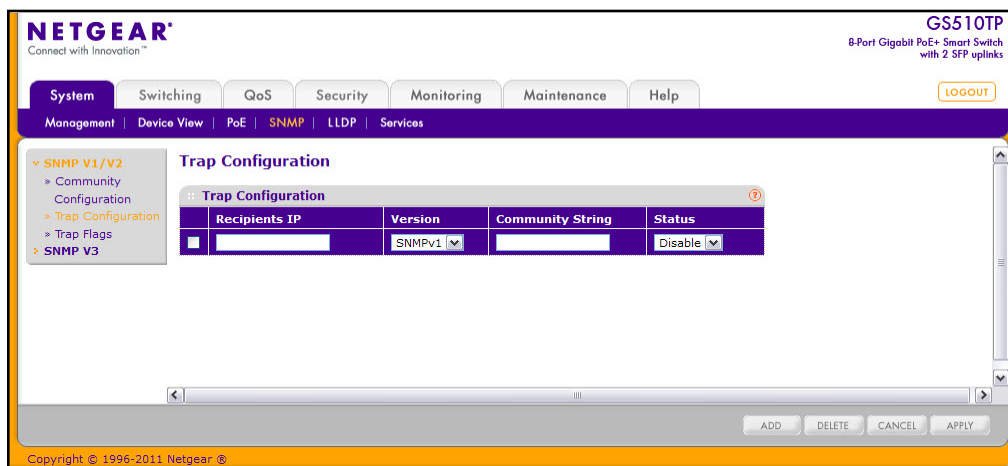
NETGEAR®
Connect with Innovation™

GS510TP
8-Port Gigabit PoE+ Smart Switch with 2 SFP uplinks

System Switching QoS Security Monitoring Maintenance Help

LOGOUT

Management | Device View | PoE | SNMP | LLDP | Services

SNMP V1/V2
» Community Configuration
» Trap Configuration
» Trap Flags
SNMP V3

Trap Configuration

Trap Configuration

| | Recipients IP | Version | Community String | Status |
|---|---|---|---|---|
| | | SNMPv1 | | Disable |

ADD DELETE CANCEL APPLY

Copyright © 1996-2011 Netgear ®